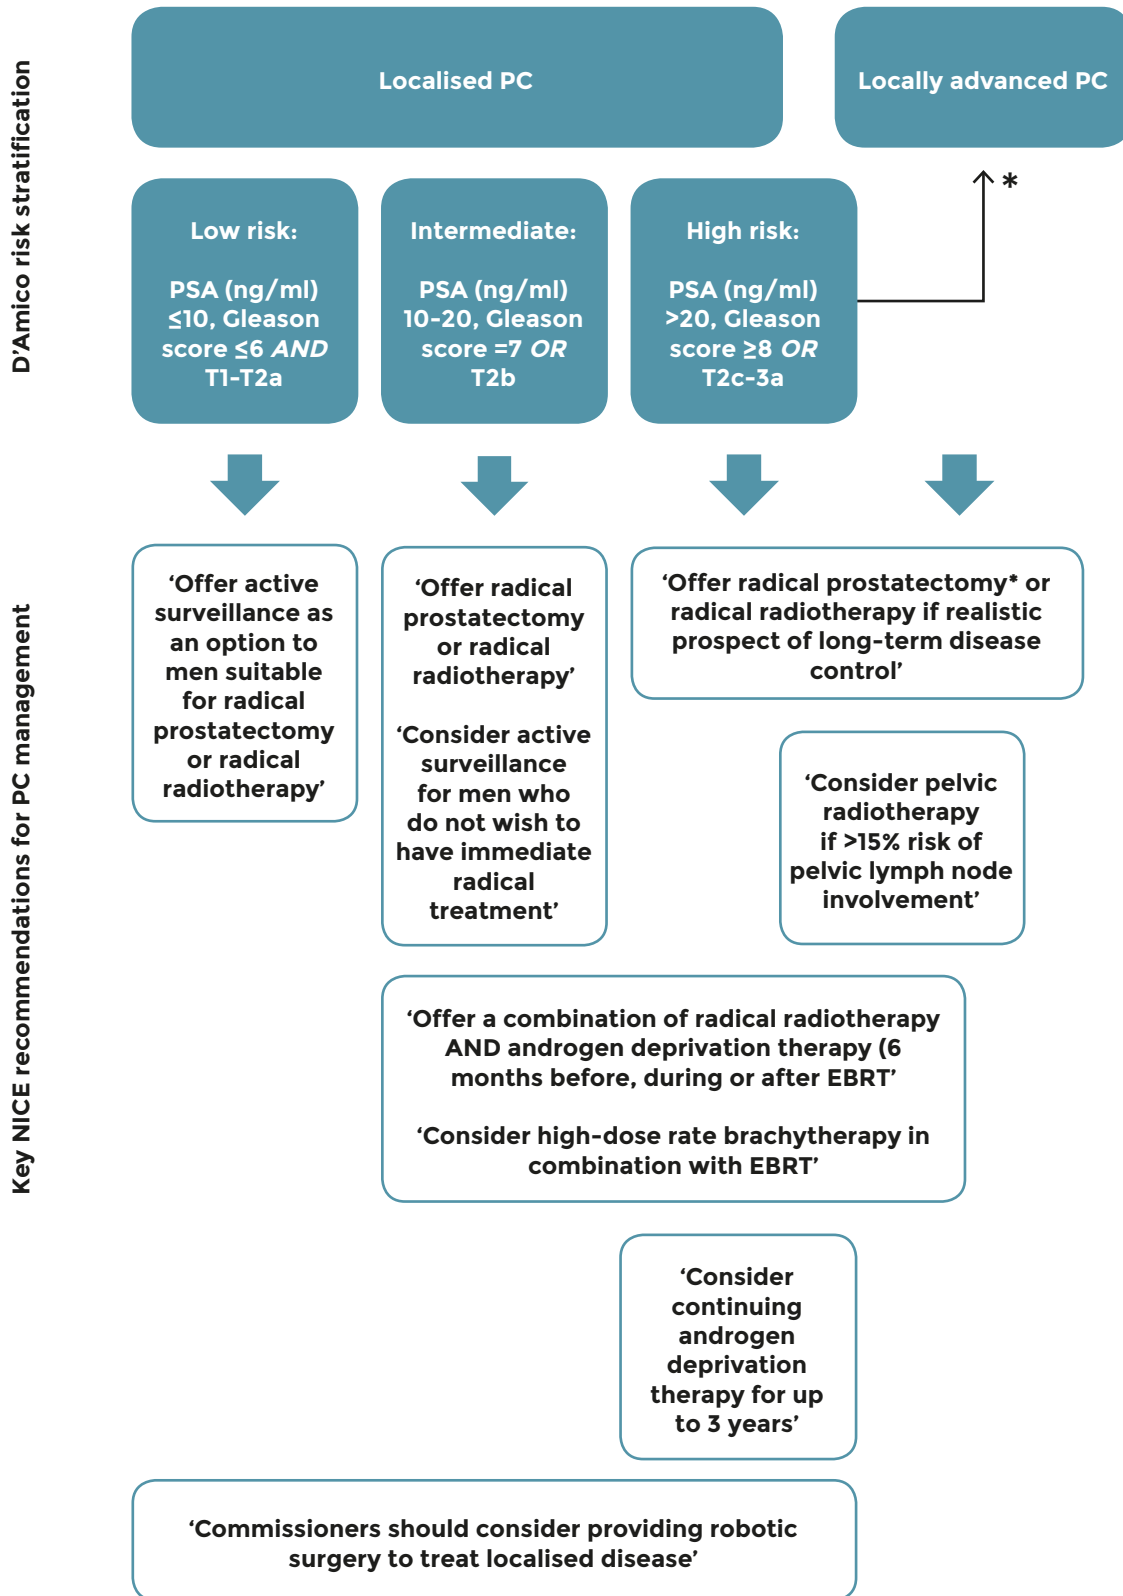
D'Amico risk stratification

Localised PC

Locally advanced PC

*

Low risk:

PSA (ng/ml) ≤10, Gleason score ≤6 *AND* T1-T2a

Intermediate:

PSA (ng/ml) 10-20, Gleason score =7 *OR* T2b

High risk:

PSA (ng/ml) >20, Gleason score ≥8 *OR* T2c-3a

Key NICE recommendations for PC management

'Offer active surveillance as an option to men suitable for radical prostatectomy or radical radiotherapy'

'Offer radical prostatectomy or radical radiotherapy'

'Consider active surveillance for men who do not wish to have immediate radical treatment'

'Offer radical prostatectomy* or radical radiotherapy if realistic prospect of long-term disease control'

'Consider pelvic radiotherapy if >15% risk of pelvic lymph node involvement'

'Offer a combination of radical radiotherapy AND androgen deprivation therapy (6 months before, during or after EBRT'

'Consider high-dose rate brachytherapy in combination with EBRT'

'Consider continuing androgen deprivation therapy for up to 3 years'

'Commissioners should consider providing robotic surgery to treat localised disease'